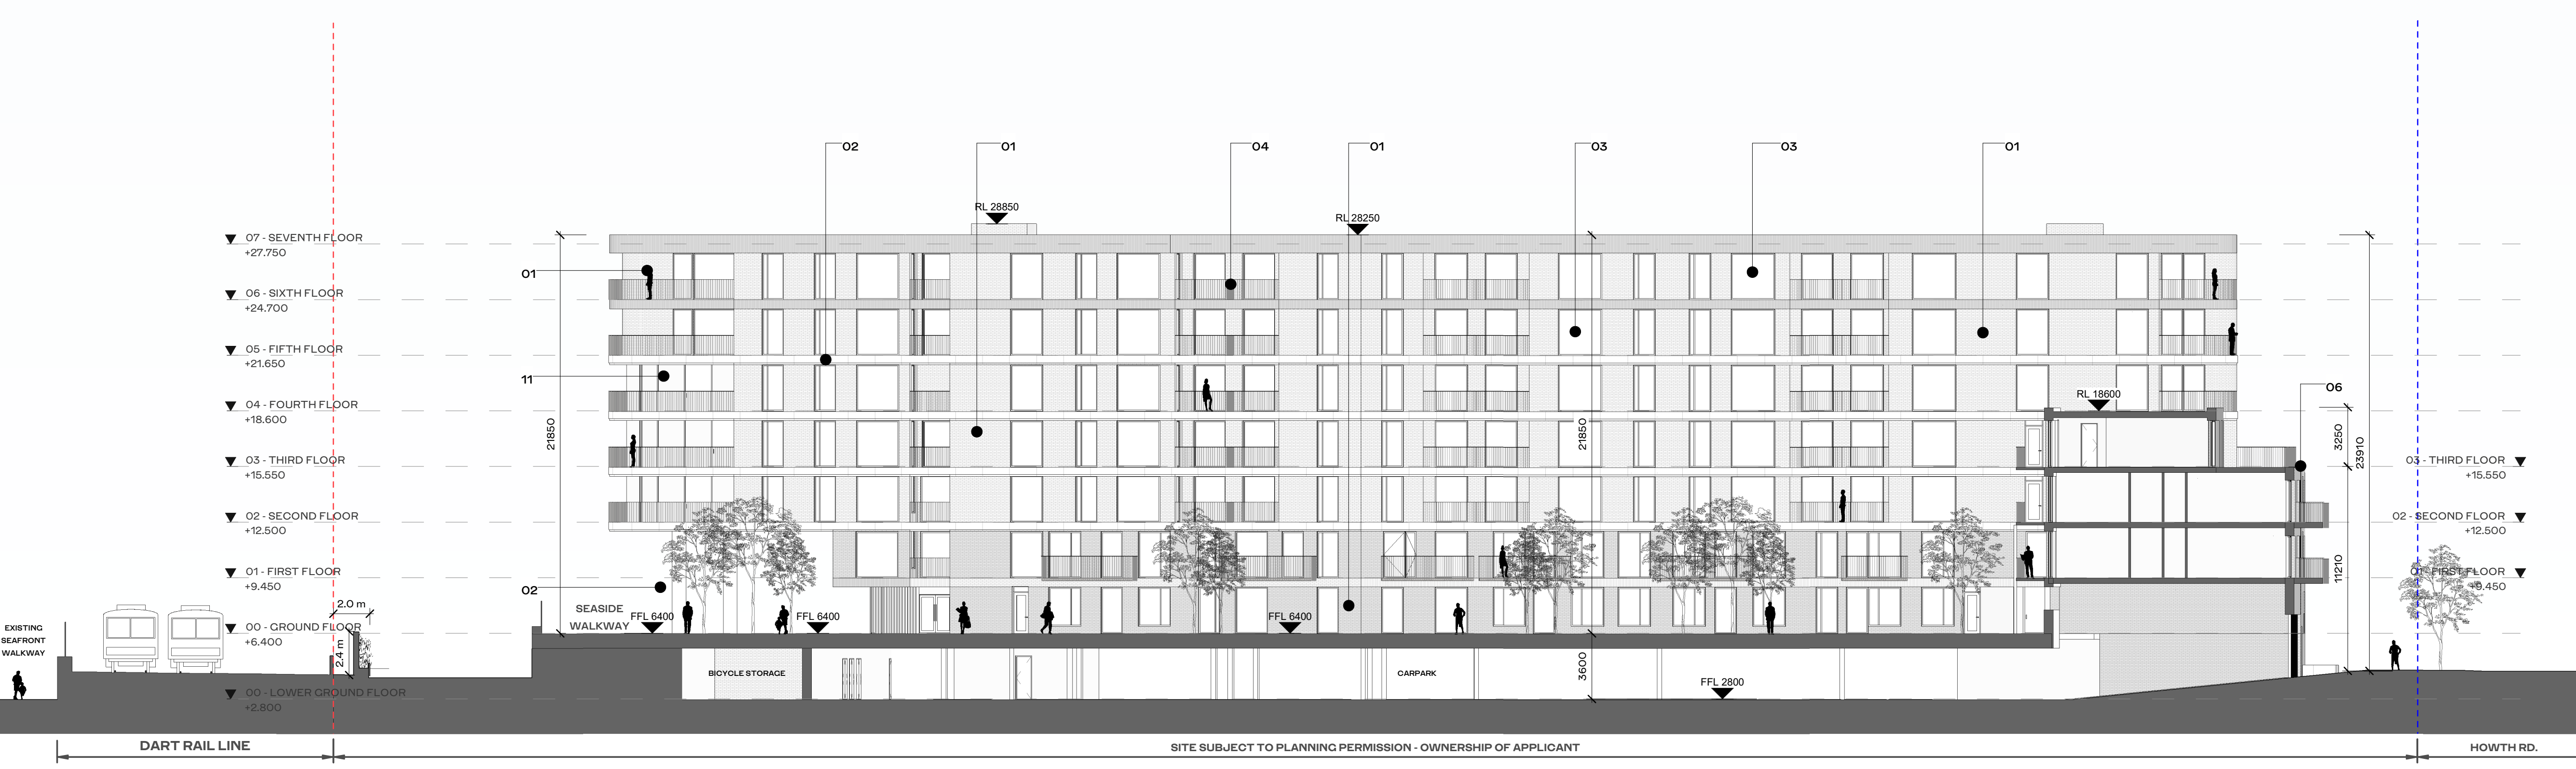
02
01
04
01
03
03
01

RL 28850
RL 28250

07 - SEVENTH FLOOR
+27.750
06 - SIXTH FLOOR
+24.700
05 - FIFTH FLOOR
+21.650
04 - FOURTH FLOOR
+18.600
03 - THIRD FLOOR
+15.550
02 - SECOND FLOOR
+12.500
01 - FIRST FLOOR
+9.450
00 - GROUND FLOOR
+6.400
00 - LOWER GROUND FLOOR
+2.800

01
11
02
21850
21850

06
RL 18600
3250
23910
11210

03 - THIRD FLOOR
+15.550
02 - SECOND FLOOR
+12.500
01 - FIRST FLOOR
+9.450

EXISTING SEAFRONT WALKWAY
2.0 m
2.4 m
SEASIDE WALKWAY
FFL 6400
FFL 6400
FFL 6400
BICYCLE STORAGE
CARPARK
3600
FFL 2800

DART RAIL LINE
SITE SUBJECT TO PLANNING PERMISSION - OWNERSHIP OF APPLICANT
HOWTH RD.